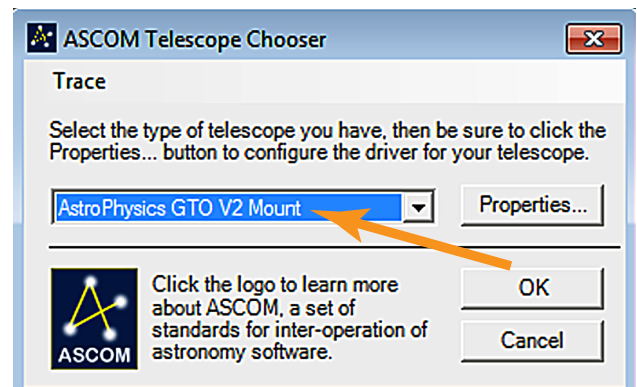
ASCOM Telescope Chooser

Trace

Select the type of telescope you have, then be sure to click the Properties... button to configure the driver for your telescope.

AstroPhysics GTO V2 Mount

Properties...

ASCOM

Click the logo to learn more about ASCOM, a set of standards for inter-operation of astronomy software.

OK

Cancel